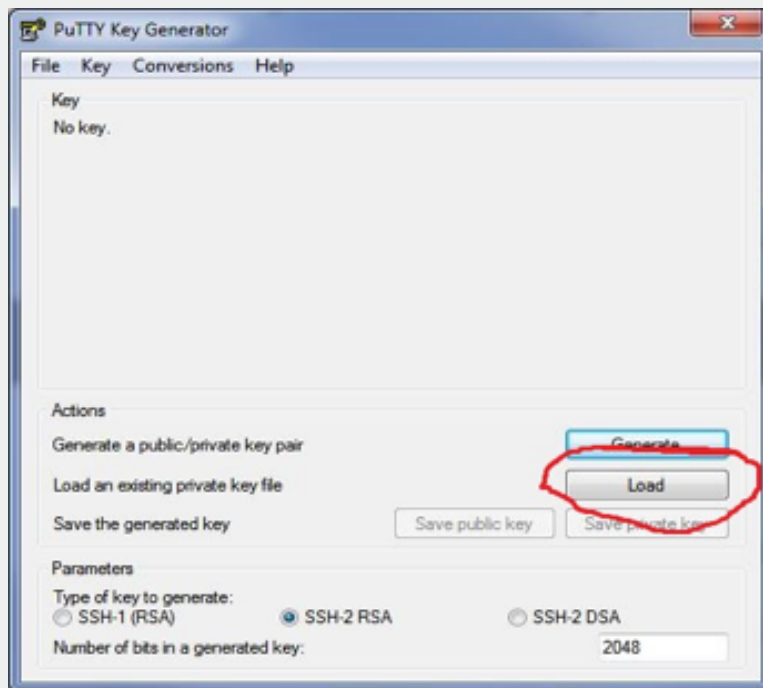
PuTTY Key Generator

File Key Conversions Help

Key
No key.

Actions
Generate a public/private key pair
Generate
Load an existing private key file
Load
Save the generated key
Save public key
Save private key

Parameters
Type of key to generate:
SSH-1 (RSA)
SSH-2 RSA
SSH-2 DSA
Number of bits in a generated key:
2048